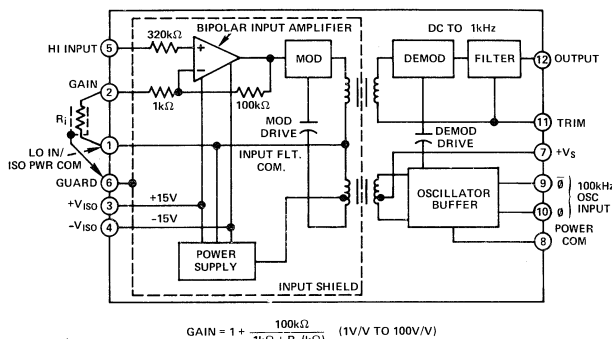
BIPOLAR INPUT AMPLIFIER

DC TO 1kHz

HI INPUT 5

320kΩ

+

−

MOD

DEMOD

FILTER

12 OUTPUT

GAIN 2

1kΩ

100kΩ

$R_i$

MOD DRIVE

11 TRIM

LO IN/ ISO PWR COM 1

INPUT FLT. COM.

DEMOD DRIVE

7 $+V_S$

GUARD 6

$+V_{ISO}$ 3

+15V

−15V

$-V_{ISO}$ 4

OSCILLATOR BUFFER

9 $\bar{\phi}$

10 $\phi$

100kHz OSC INPUT

POWER SUPPLY

8 POWER COM

INPUT SHIELD

GAIN = $1 + \frac{100k\Omega}{1k\Omega + R_i(k\Omega)}$ (1V/V TO 100V/V)